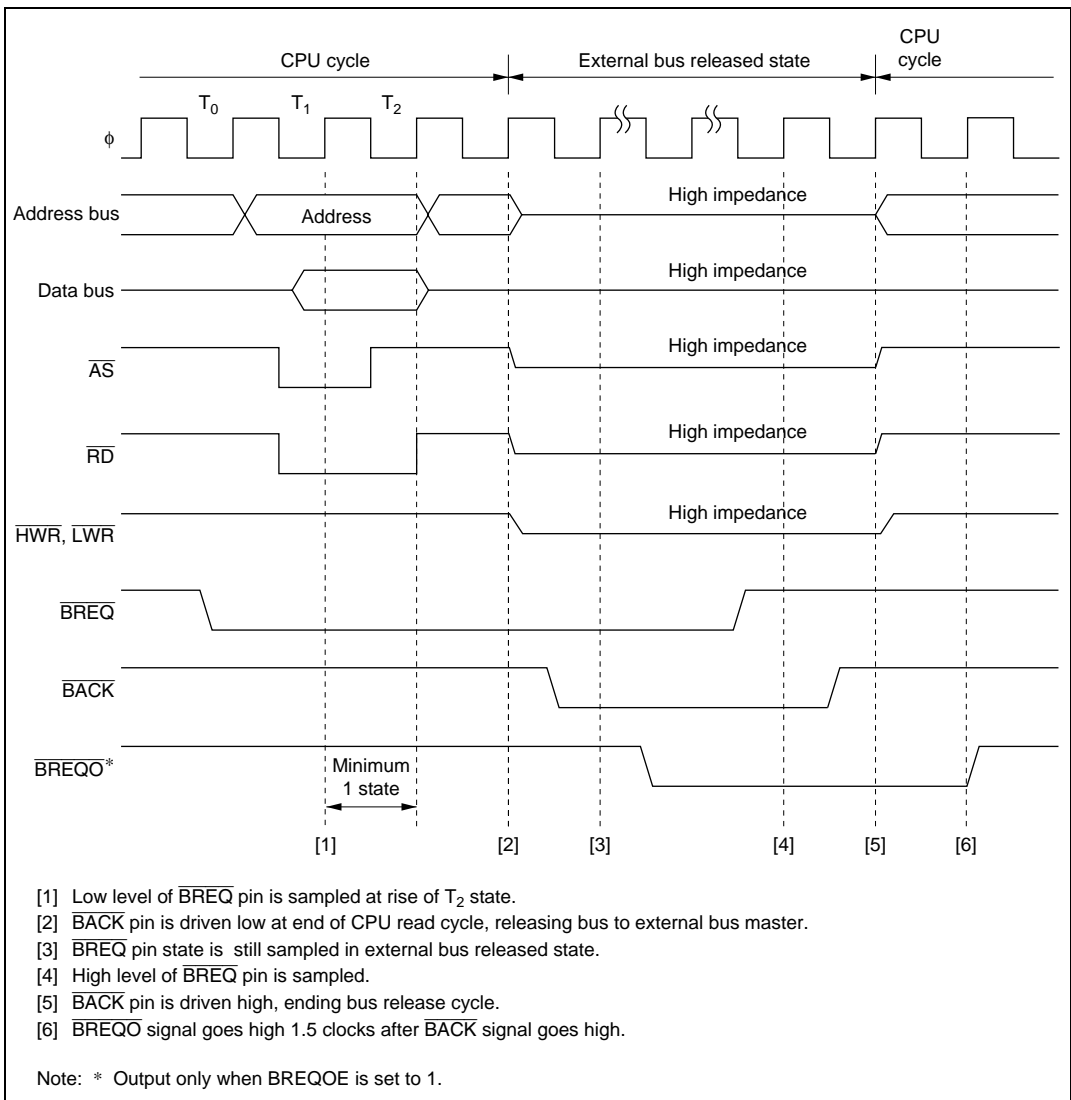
CPU cycle

External bus released state

CPU cycle

$T_0$ $T_1$ $T_2$

$\phi$

Address bus

Address

High impedance

Data bus

High impedance

$\overline{AS}$

High impedance

$\overline{RD}$

High impedance

$\overline{HWR}$, $\overline{LWR}$

High impedance

$\overline{BREQ}$

$\overline{BACK}$

$\overline{BREQO}$*

Minimum 1 state

[1] [2] [3] [4] [5] [6]

[1] Low level of $\overline{BREQ}$ pin is sampled at rise of $T_2$ state.
[2] $\overline{BACK}$ pin is driven low at end of CPU read cycle, releasing bus to external bus master.
[3] $\overline{BREQ}$ pin state is still sampled in external bus released state.
[4] High level of $\overline{BREQ}$ pin is sampled.
[5] $\overline{BACK}$ pin is driven high, ending bus release cycle.
[6] $\overline{BREQO}$ signal goes high 1.5 clocks after $\overline{BACK}$ signal goes high.

Note: * Output only when BREQOE is set to 1.